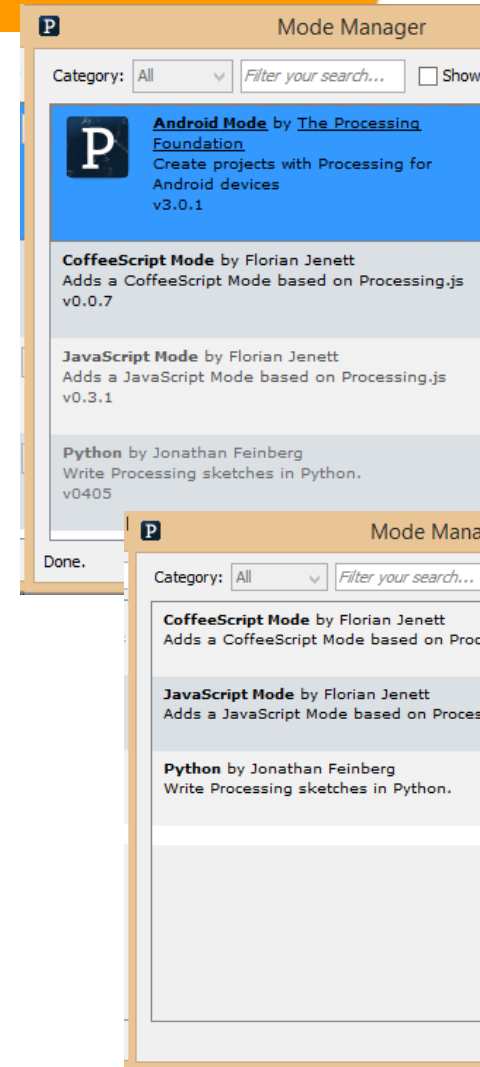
P Mode Manager

Category: All Filter your search... Show

P

Android Mode by The Processing Foundation
Create projects with Processing for Android devices
v3.0.1

CoffeeScript Mode by Florian Jenett
Adds a CoffeeScript Mode based on Processing.js
v0.0.7

JavaScript Mode by Florian Jenett
Adds a JavaScript Mode based on Processing.js
v0.3.1

Python by Jonathan Feinberg
Write Processing sketches in Python.
v0405

Done.

P Mode Mana

Category: All Filter your search...

CoffeeScript Mode by Florian Jenett
Adds a CoffeeScript Mode based on Proc

JavaScript Mode by Florian Jenett
Adds a JavaScript Mode based on Proces

Python by Jonathan Feinberg
Write Processing sketches in Python.